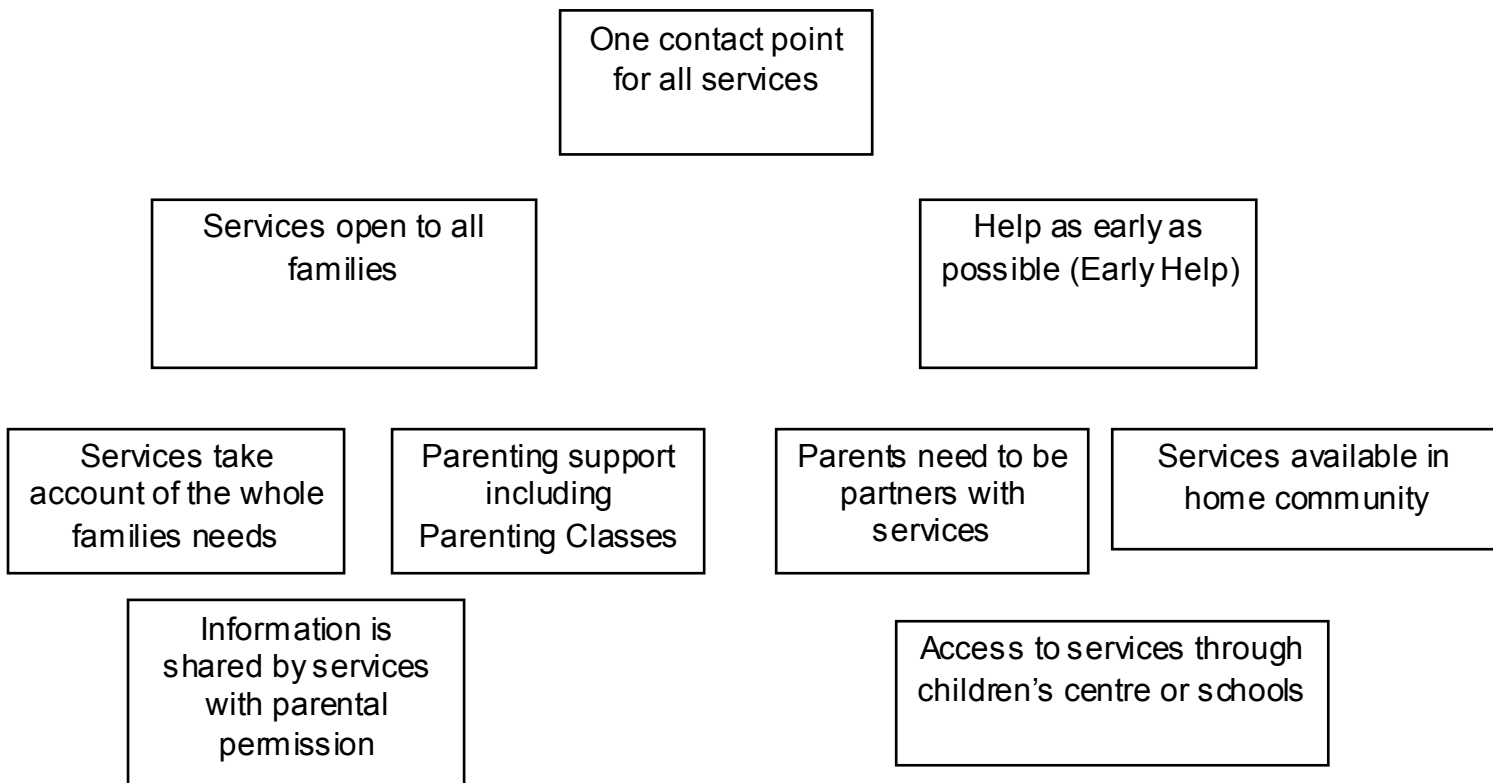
One contact point for all services

Services open to all families

Help as early as possible (Early Help)

Services take account of the whole families needs

Parenting support including Parenting Classes

Parents need to be partners with services

Services available in home community

Information is shared by services with parental permission

Access to services through children's centre or schools